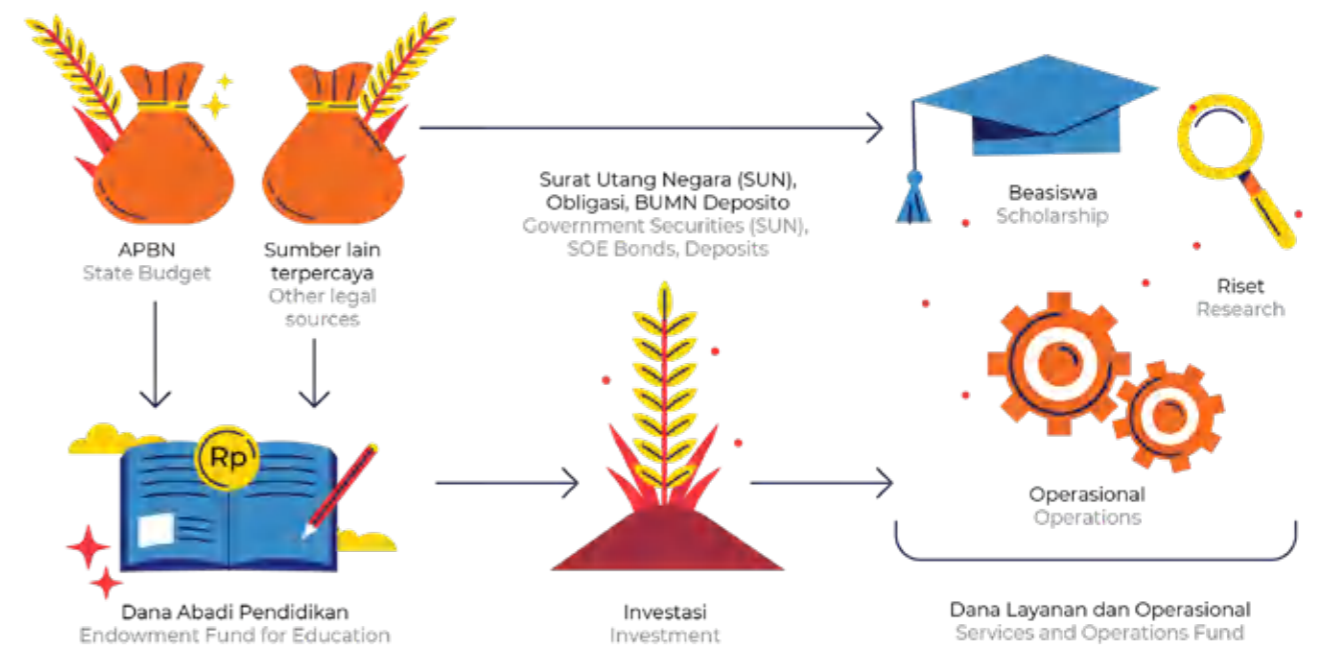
APBN
State Budget

Sumber lain terpercaya
Other legal sources

Surat Utang Negara (SUN), Obligasi, BUMN Deposito
Government Securities (SUN), SOE Bonds, Deposits

Beasiswa
Scholarship

Riset
Research

Rp

Operasional
Operations

Dana Abadi Pendidikan
Endowment Fund for Education

Investasi
Investment

Dana Layanan dan Operasional
Services and Operations Fund